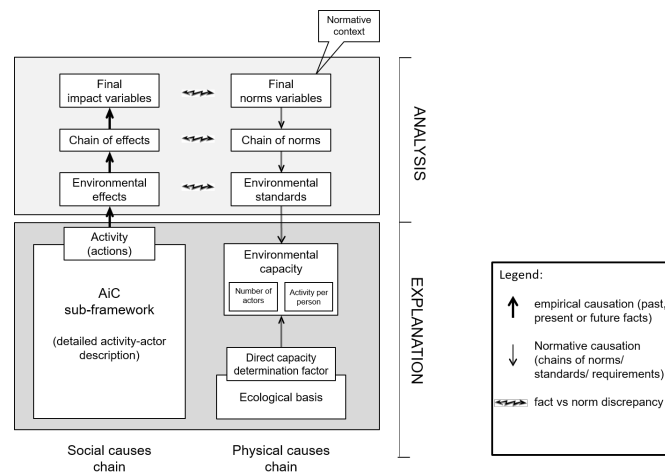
Normative context

Final impact variables

Final norms variables

Chain of effects

Chain of norms

Environmental effects

Environmental standards

ANALYSIS

Activity (actions)

AiC sub-framework

(detailed activity-actor description)

Environmental capacity

Number of actors

Activity per person

Direct capacity determination factor

Ecological basis

EXPLANATION

Social causes chain

Physical causes chain

Legend:

empirical causation (past, present or future facts)

Normative causation (chains of norms/ standards/ requirements)

fact vs norm discrepancy